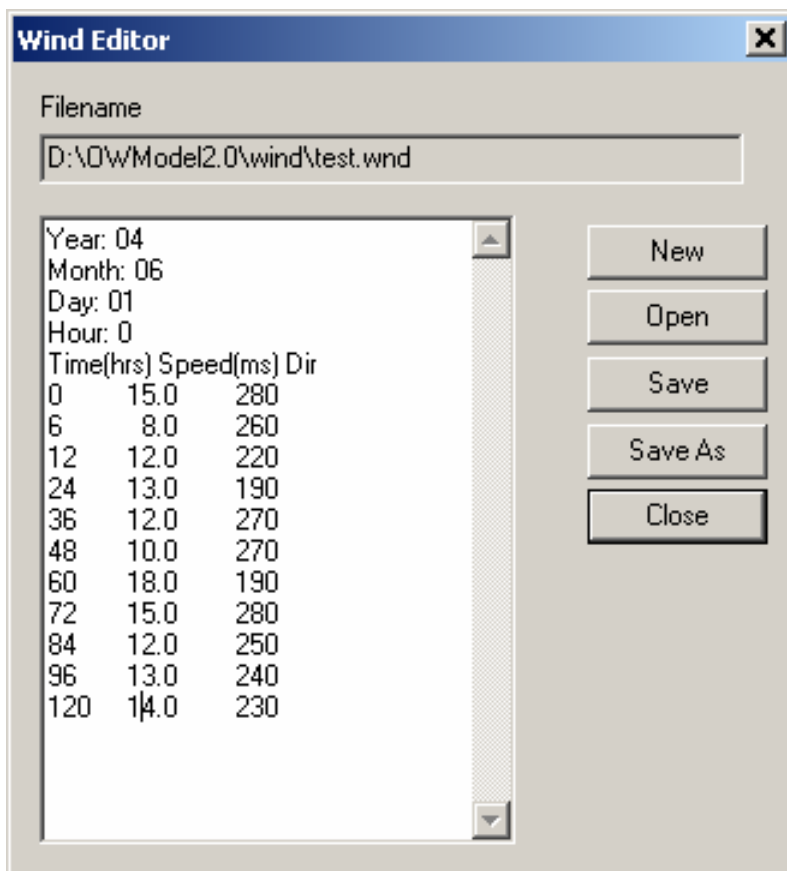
Wind Editor

Filename

D:\OWModel2.0\wind\test.wnd

Year: 04
Month: 06
Day: 01
Hour: 0

| Time(hrs) | Speed(ms) | Dir |
|---|---|---|
| 0 | 15.0 | 280 |
| 6 | 8.0 | 260 |
| 12 | 12.0 | 220 |
| 24 | 13.0 | 190 |
| 36 | 12.0 | 270 |
| 48 | 10.0 | 270 |
| 60 | 18.0 | 190 |
| 72 | 15.0 | 280 |
| 84 | 12.0 | 250 |
| 96 | 13.0 | 240 |
| 120 | 14.0 | 230 |

New

Open

Save

Save As

Close